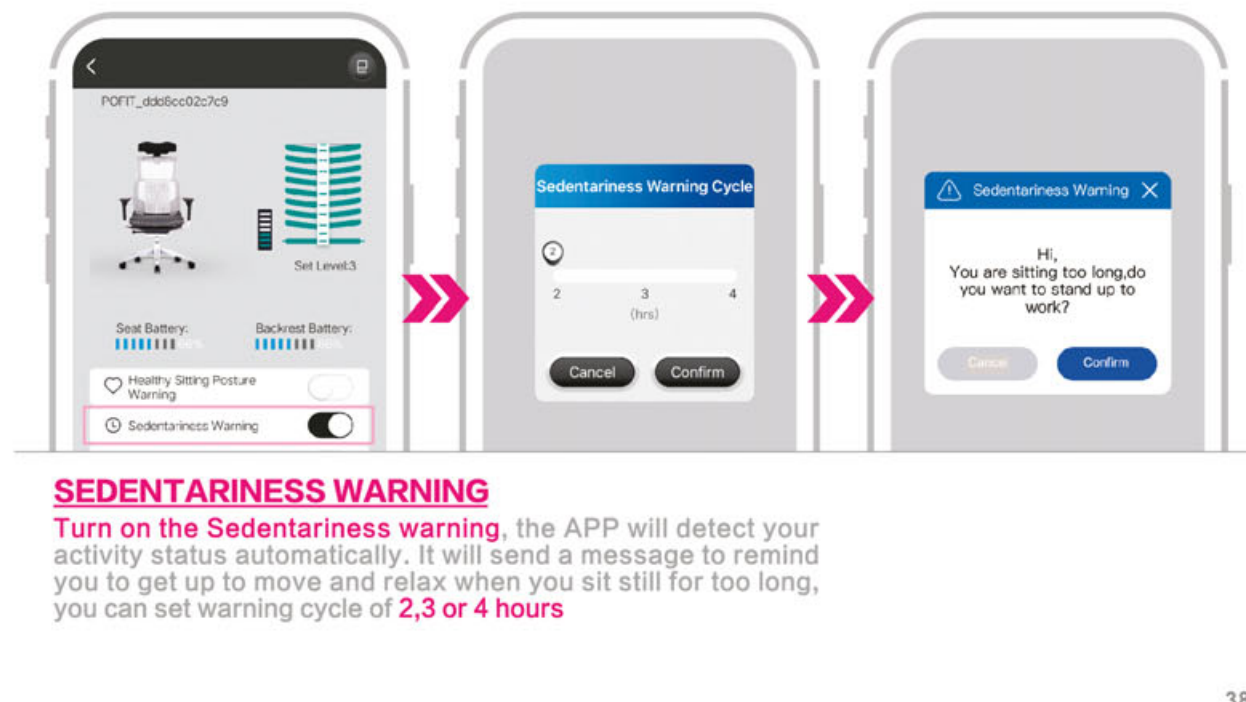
POFIT_ddd6cc02c7c9

Set Level:3

Seat Battery:

Backrest Battery:

Healthy Sitting Posture Warning

Sedentariness Warning

Sedentariness Warning Cycle

2

2 3 4
(hrs)

Cancel Confirm

Sedentariness Warning

Hi,
You are sitting too long,do you want to stand up to work?

Cancel Confirm

SEDENTARINESS WARNING

Turn on the Sedentariness warning, the APP will detect your activity status automatically. It will send a message to remind you to get up to move and relax when you sit still for too long, you can set warning cycle of 2,3 or 4 hours

38